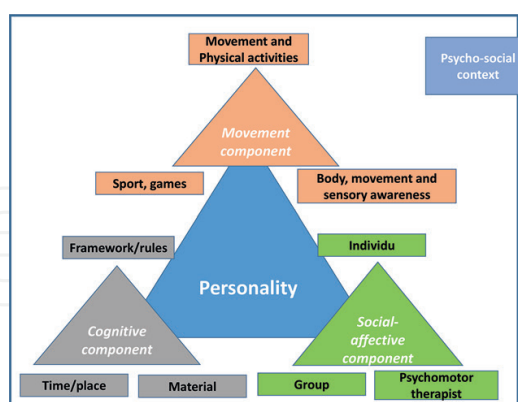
Movement and Physical activities

Psycho-social context

Movement component

Sport, games

Body, movement and sensory awareness

Framework/rules

Individu

Personality

Cognitive component

Social-affective component

Time/place

Material

Group

Psychomotor therapist